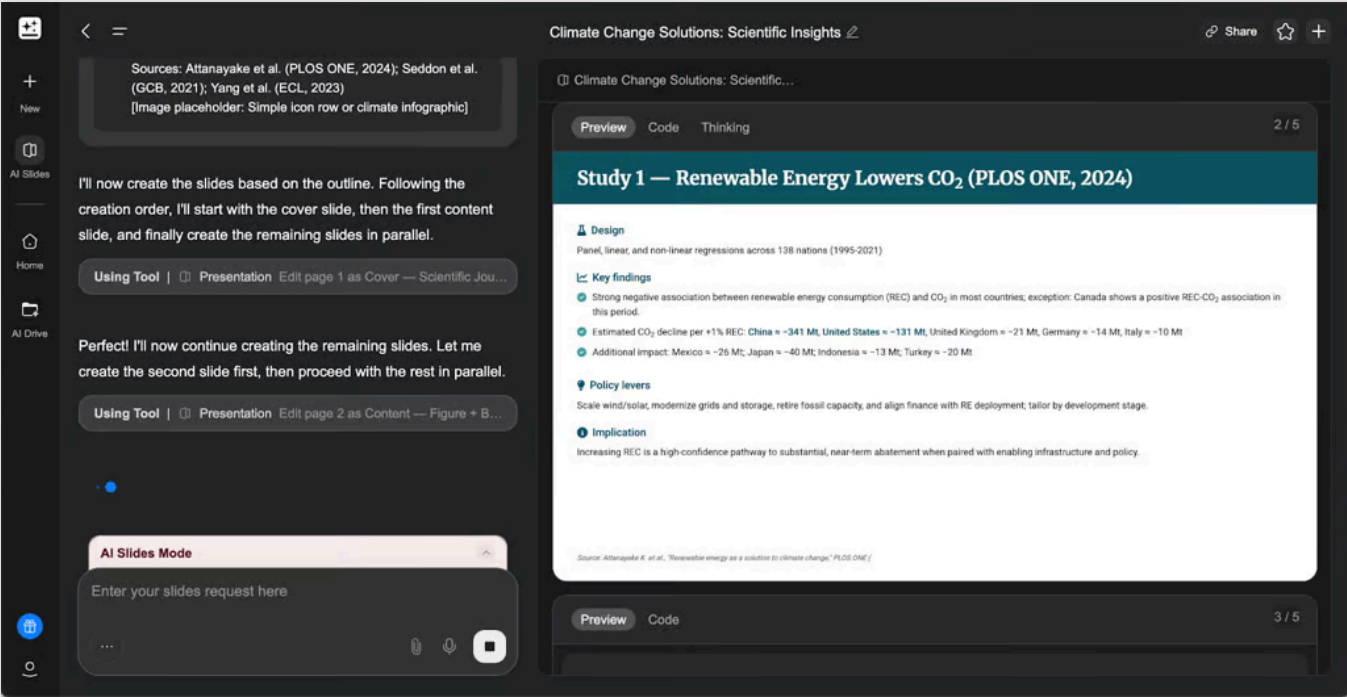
New

AI Slides

Home

AI Drive

Sources: Attanayake et al. (PLOS ONE, 2024); Seddon et al. (GCB, 2021); Yang et al. (ECL, 2023)
[Image placeholder: Simple icon row or climate infographic]

I'll now create the slides based on the outline. Following the creation order, I'll start with the cover slide, then the first content slide, and finally create the remaining slides in parallel.

Using Tool | Presentation Edit page 1 as Cover — Scientific Jou...

Perfect! I'll now continue creating the remaining slides. Let me create the second slide first, then proceed with the rest in parallel.

Using Tool | Presentation Edit page 2 as Content — Figure + B...

AI Slides Mode

Enter your slides request here

...

Climate Change Solutions: Scientific Insights

Share

Climate Change Solutions: Scientific...

Preview Code Thinking 2 / 5

Study 1 — Renewable Energy Lowers $CO_2$ (PLOS ONE, 2024)

Design

Panel, linear, and non-linear regressions across 138 nations (1995-2021)

Key findings

Strong negative association between renewable energy consumption (REC) and $CO_2$ in most countries; exception: Canada shows a positive REC-$CO_2$ association in this period.

Estimated $CO_2$ decline per +1% REC: China ≈ −341 Mt, United States ≈ −131 Mt, United Kingdom ≈ −21 Mt, Germany ≈ −14 Mt, Italy ≈ −10 Mt

Additional impact: Mexico ≈ −26 Mt; Japan ≈ −40 Mt; Indonesia ≈ −13 Mt; Turkey ≈ −20 Mt

Policy levers

Scale wind/solar, modernize grids and storage, retire fossil capacity, and align finance with RE deployment; tailor by development stage.

Implication

Increasing REC is a high-confidence pathway to substantial, near-term abatement when paired with enabling infrastructure and policy.

Source: Attanayake K. et al., "Renewable energy as a solution to climate change," PLOS ONE (

Preview Code 3 / 5